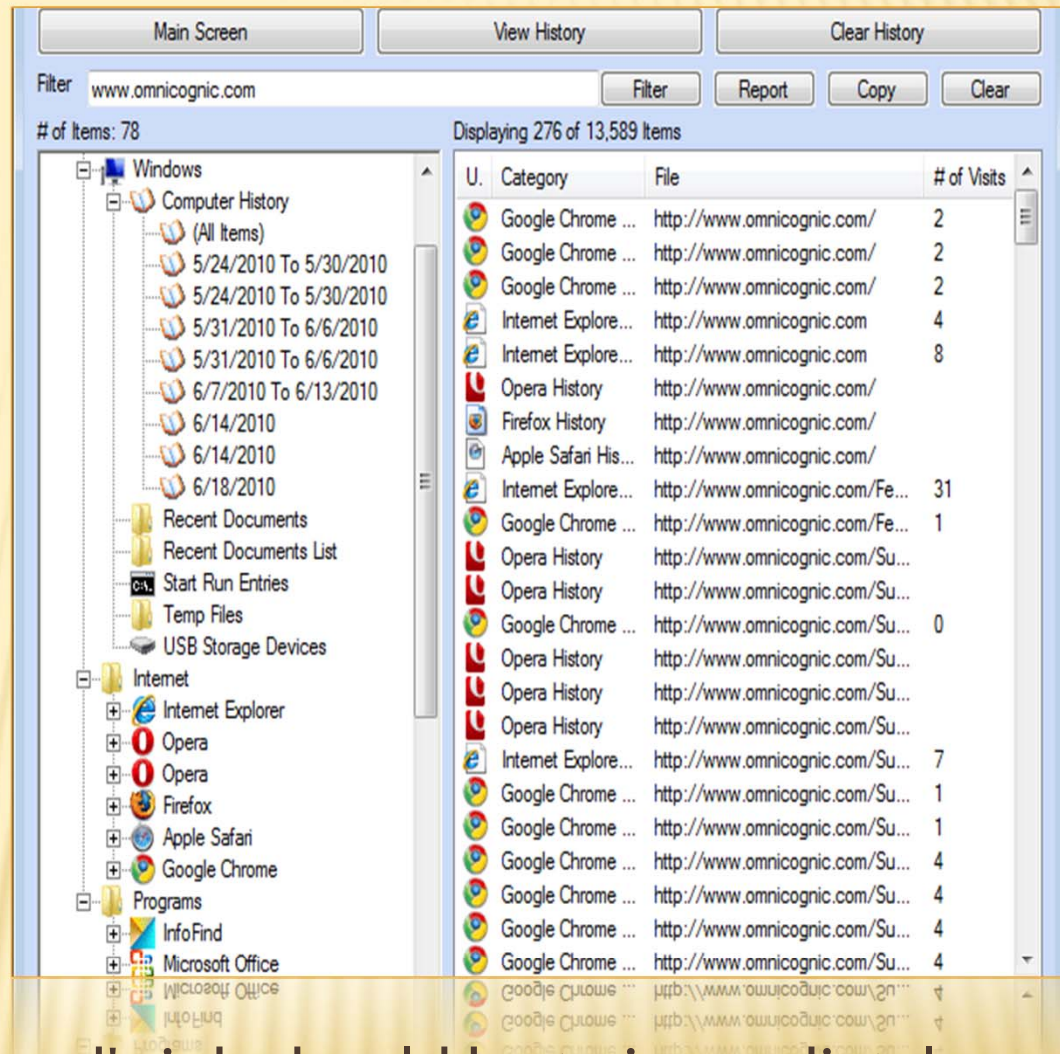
Main Screen | View History | Clear History

Filter www.omnicognic.com Filter Report Copy Clear

# of Items: 78

Displaying 276 of 13,589 Items

Windows
Computer History
(All Items)
5/24/2010 To 5/30/2010
5/24/2010 To 5/30/2010
5/31/2010 To 6/6/2010
5/31/2010 To 6/6/2010
6/7/2010 To 6/13/2010
6/14/2010
6/14/2010
6/18/2010
Recent Documents
Recent Documents List
Start Run Entries
Temp Files
USB Storage Devices
Internet
Internet Explorer
Opera
Opera
Firefox
Apple Safari
Google Chrome
Programs
InfoFind
Microsoft Office

| U. | Category | File | # of Visits |
|---|---|---|---|
| | Google Chrome ... | http://www.omnicognic.com/ | 2 |
| | Google Chrome ... | http://www.omnicognic.com/ | 2 |
| | Google Chrome ... | http://www.omnicognic.com/ | 2 |
| | Internet Explore... | http://www.omnicognic.com | 4 |
| | Internet Explore... | http://www.omnicognic.com | 8 |
| | Opera History | http://www.omnicognic.com/ | |
| | Firefox History | http://www.omnicognic.com/ | |
| | Apple Safari His... | http://www.omnicognic.com/ | |
| | Internet Explore... | http://www.omnicognic.com/Fe... | 31 |
| | Google Chrome ... | http://www.omnicognic.com/Fe... | 1 |
| | Opera History | http://www.omnicognic.com/Su... | |
| | Opera History | http://www.omnicognic.com/Su... | |
| | Google Chrome ... | http://www.omnicognic.com/Su... | 0 |
| | Opera History | http://www.omnicognic.com/Su... | |
| | Opera History | http://www.omnicognic.com/Su... | |
| | Opera History | http://www.omnicognic.com/Su... | |
| | Internet Explore... | http://www.omnicognic.com/Su... | 7 |
| | Google Chrome ... | http://www.omnicognic.com/Su... | 1 |
| | Google Chrome ... | http://www.omnicognic.com/Su... | 1 |
| | Google Chrome ... | http://www.omnicognic.com/Su... | 4 |
| | Google Chrome ... | http://www.omnicognic.com/Su... | 4 |
| | Google Chrome ... | http://www.omnicognic.com/Su... | 4 |
| | Google Chrome ... | http://www.omnicognic.com/Su... | 4 |